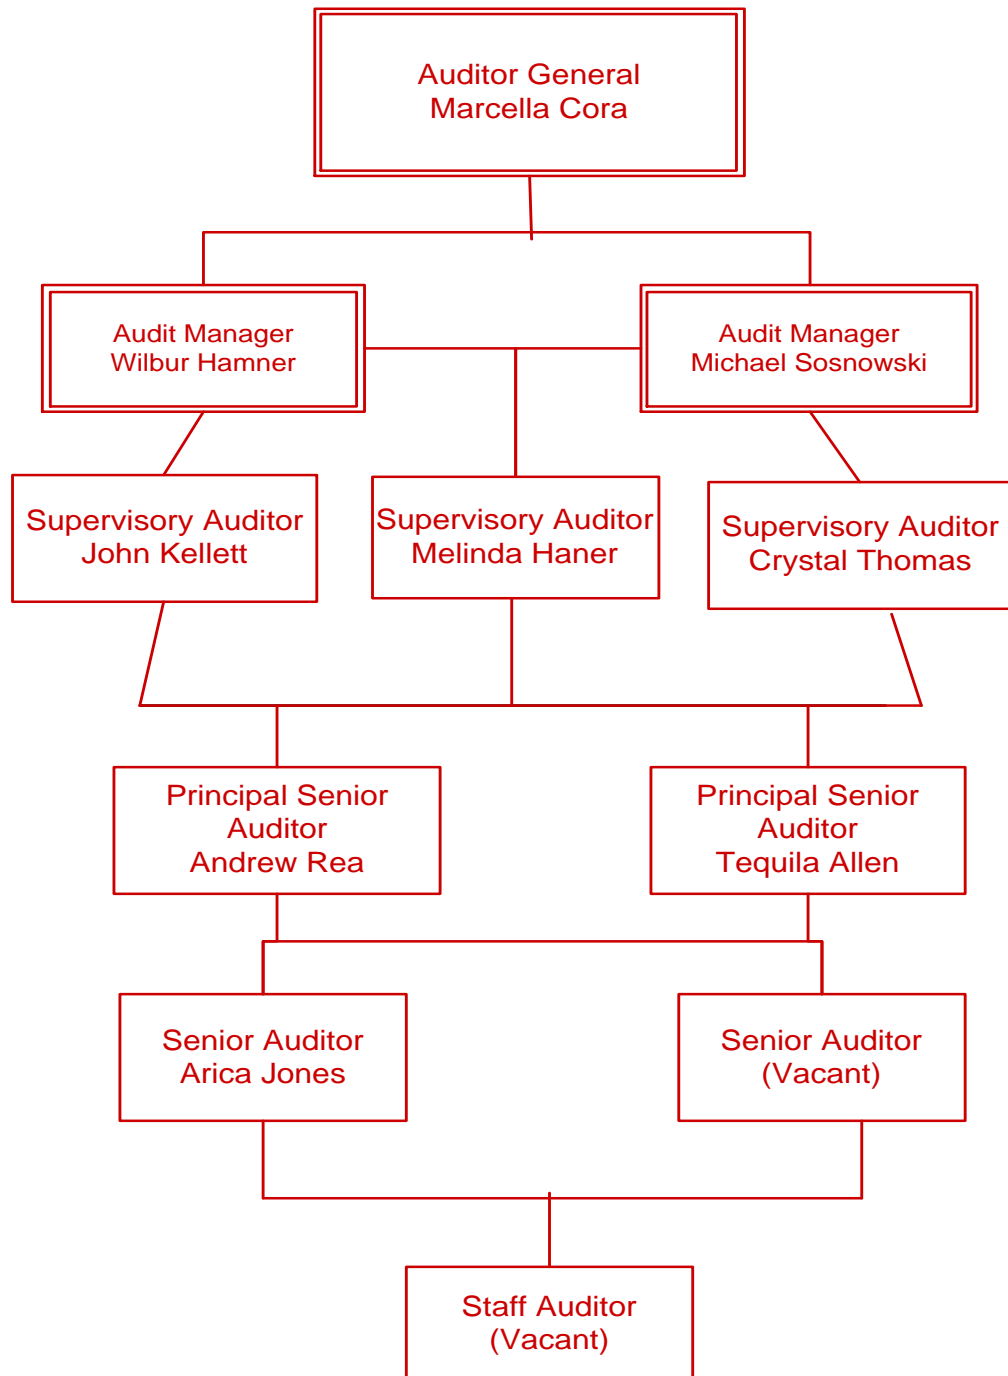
Auditor General
Marcella Cora

Audit Manager
Wilbur Hamner

Audit Manager
Michael Sosnowski

Supervisory Auditor
John Kellett

Supervisory Auditor
Melinda Haner

Supervisory Auditor
Crystal Thomas

Principal Senior Auditor
Andrew Rea

Principal Senior Auditor
Tequila Allen

Senior Auditor
Arica Jones

Senior Auditor
(Vacant)

Staff Auditor
(Vacant)